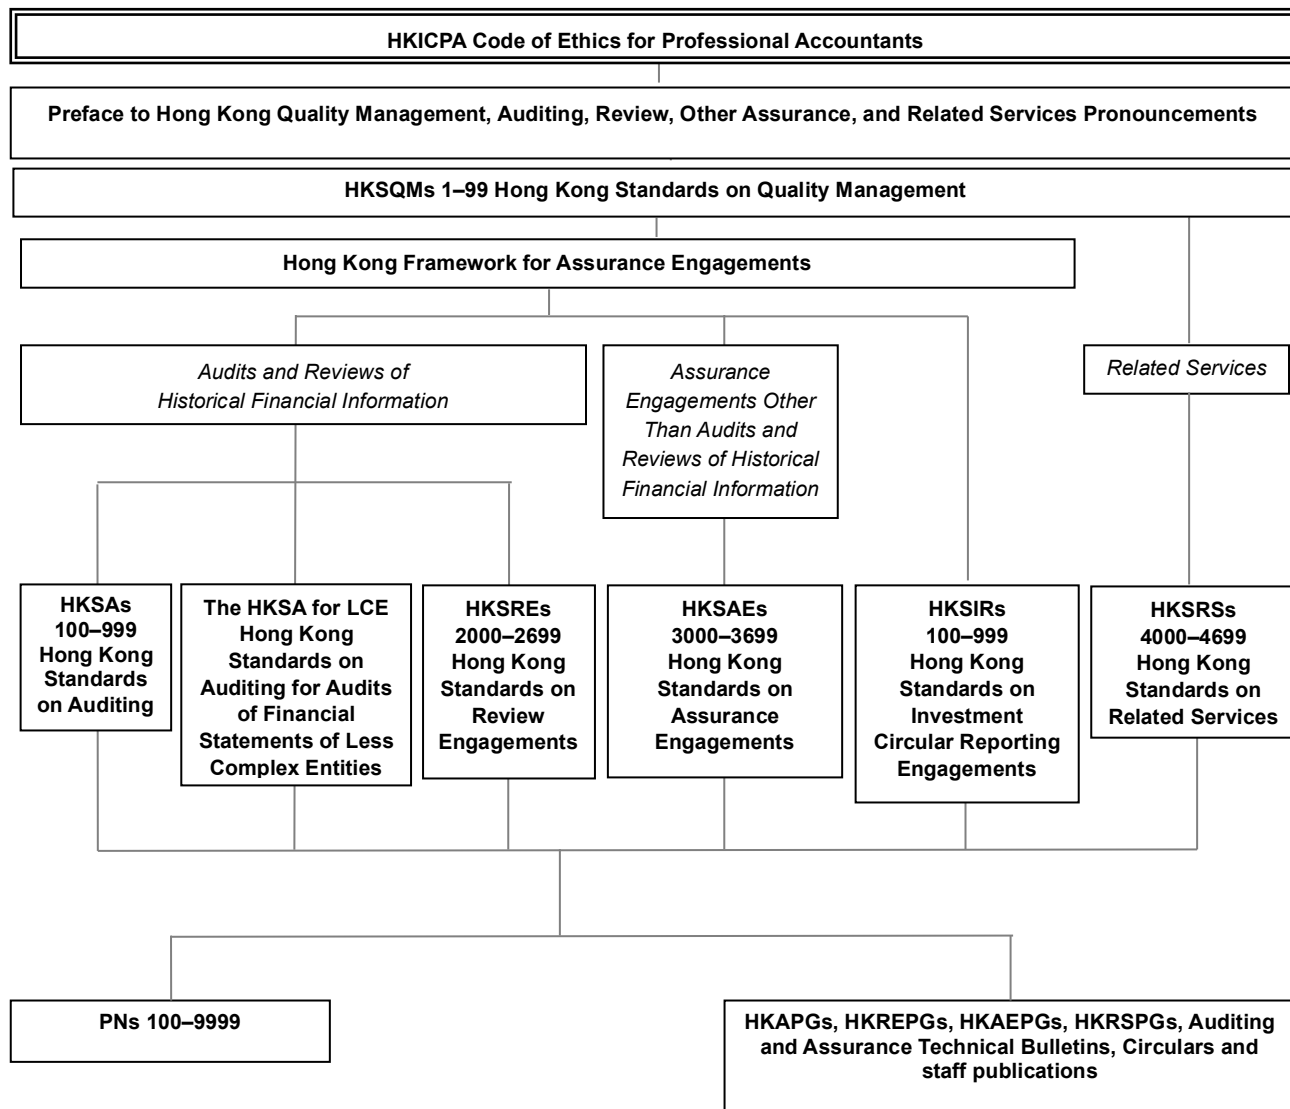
HKICPA Code of Ethics for Professional Accountants

Preface to Hong Kong Quality Management, Auditing, Review, Other Assurance, and Related Services Pronouncements

HKSQMs 1–99 Hong Kong Standards on Quality Management

Hong Kong Framework for Assurance Engagements

Audits and Reviews of Historical Financial Information

Assurance Engagements Other Than Audits and Reviews of Historical Financial Information

Related Services

HKSAs 100–999 Hong Kong Standards on Auditing

The HKSA for LCE Hong Kong Standards on Auditing for Audits of Financial Statements of Less Complex Entities

HKSREs 2000–2699 Hong Kong Standards on Review Engagements

HKSAEs 3000–3699 Hong Kong Standards on Assurance Engagements

HKSIRs 100–999 Hong Kong Standards on Investment Circular Reporting Engagements

HKSRSs 4000–4699 Hong Kong Standards on Related Services

PNs 100–9999

HKAPGs, HKREPGs, HKAEPGs, HKRSPGs, Auditing and Assurance Technical Bulletins, Circulars and staff publications